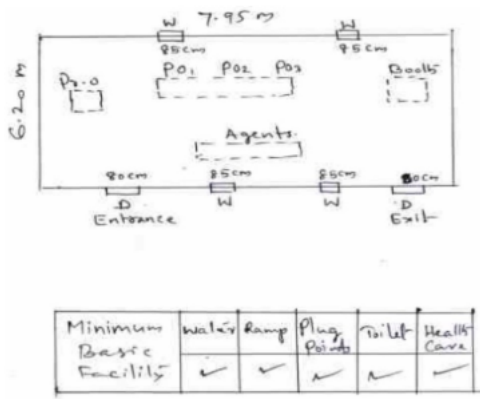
W 7.95 m W
85cm 85cm
6.20 m
Pr.O
PO1 PO2 PO3
Booth
Agents
80cm 85cm 85cm 80cm
D W W D
Entrance Exit

| Minimum Basic Facility | Water | Ramp | Plug Points | Toilet | Health Care |
|---|---|---|---|---|---|
| | ✓ | ✓ | ✓ | ✓ | ✓ |